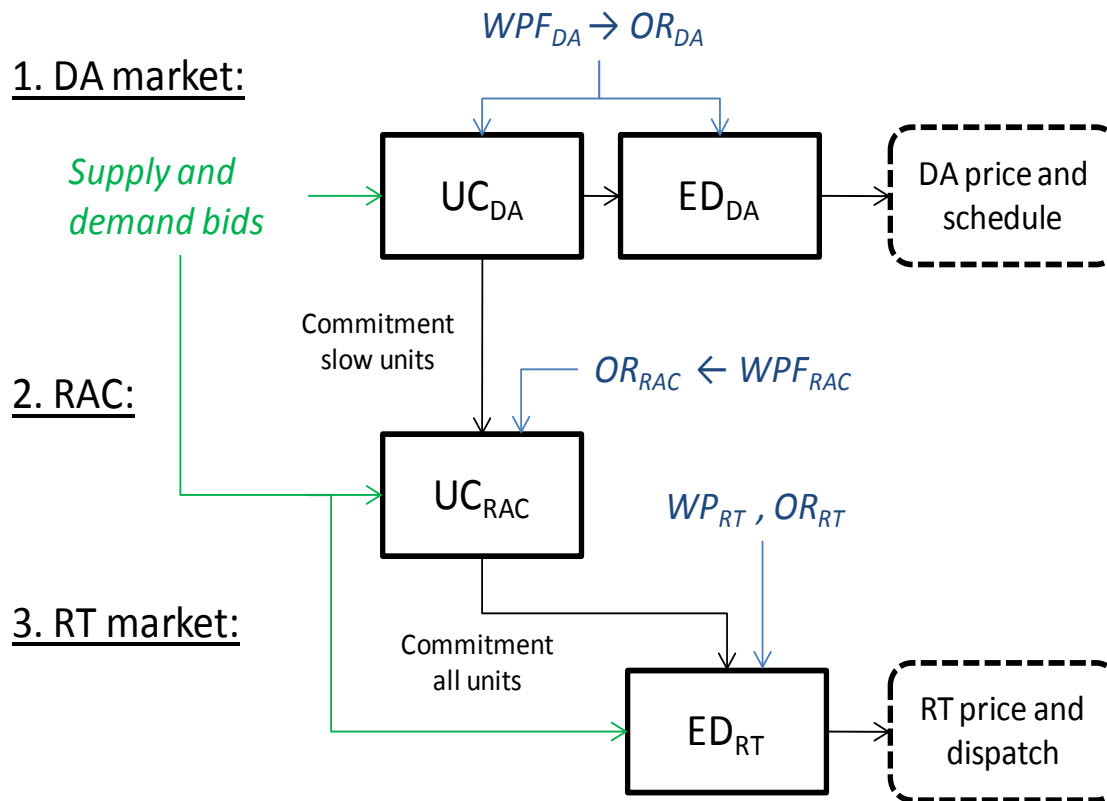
$WPF_{DA} \rightarrow OR_{DA}$

1. DA market:

Supply and demand bids

$UC_{DA}$

$ED_{DA}$

DA price and schedule

Commitment slow units

$OR_{RAC} \leftarrow WPF_{RAC}$

2. RAC:

$UC_{RAC}$

$WP_{RT}$ , $OR_{RT}$

3. RT market:

Commitment all units

$ED_{RT}$

RT price and dispatch